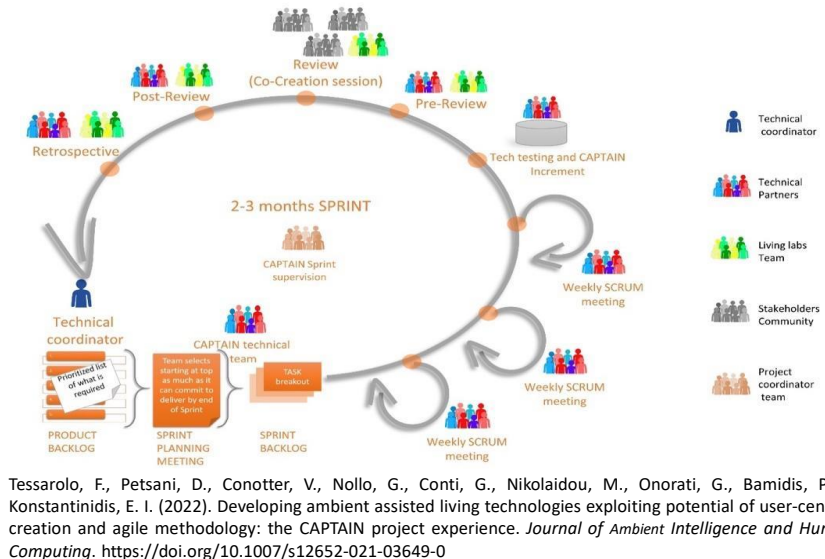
Review (Co-Creation session)

Post-Review

Pre-Review

Retrospective

Tech testing and CAPTAIN Increment

2-3 months SPRINT

CAPTAIN Sprint supervision

Weekly SCRUM meeting

Technical coordinator

CAPTAIN technical team

Prioritized list of what is required

Team selects starting at top as much as it can commit to deliver by end of Sprint

TASK breakout

PRODUCT BACKLOG

SPRINT PLANNING MEETING

SPRINT BACKLOG

Weekly SCRUM meeting

Weekly SCRUM meeting

Technical coordinator

Technical Partners

Living labs Team

Stakeholders Community

Project coordinator team

Tessarolo, F., Petsani, D., Conotter, V., Nollo, G., Conti, G., Nikolaidou, M., Onorati, G., Bamidis, P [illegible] Konstantinidis, E. I. (2022). Developing ambient assisted living technologies exploiting potential of user-cen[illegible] creation and agile methodology: the CAPTAIN project experience. *Journal of Ambient Intelligence and Hu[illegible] Computing*. https://doi.org/10.1007/s12652-021-03649-0